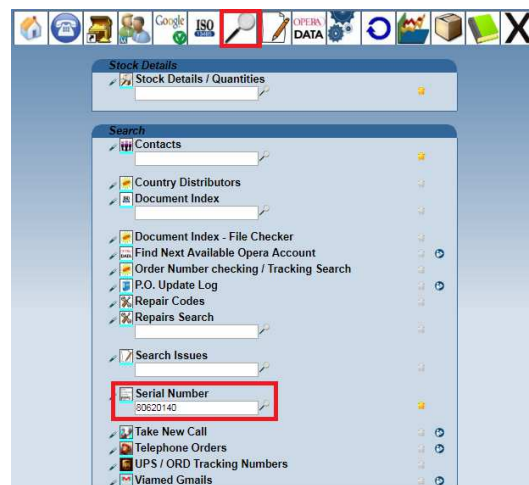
Google
ISO
OPERA DATA

Stock Details
Stock Details / Quantities

Search
Contacts
Country Distributors
Document Index
Document Index - File Checker
Find Next Available Opera Account
Order Number checking / Tracking Search
P.O. Update Log
Repair Codes
Repairs Search
Search Issues
Serial Number
80620140
Take New Call
Telephone Orders
UPS / ORD Tracking Numbers
Viamed Gmails